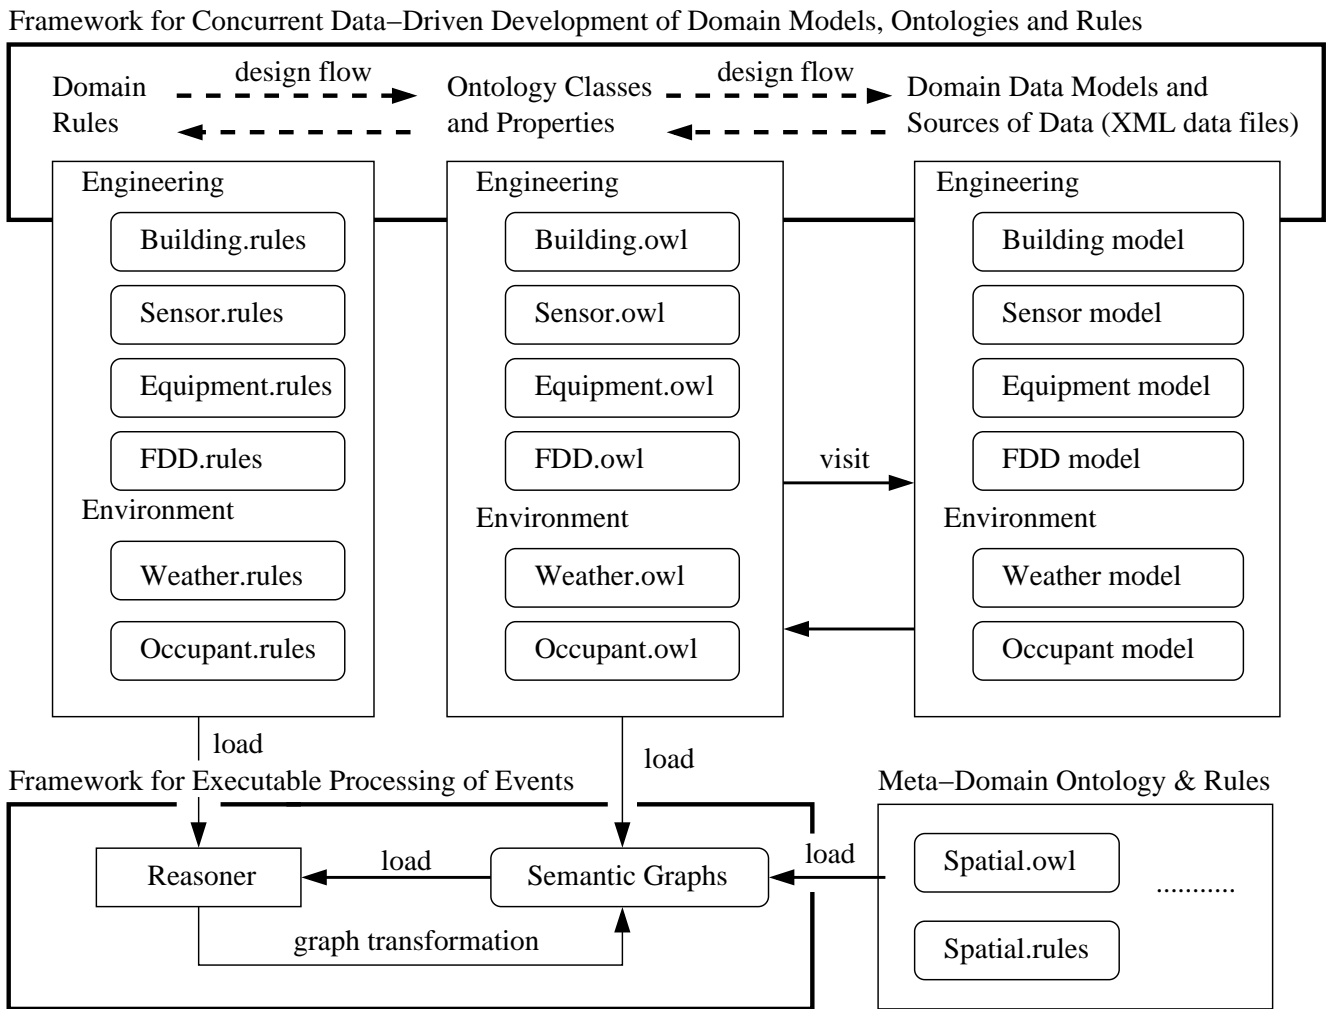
Framework for Concurrent Data−Driven Development of Domain Models, Ontologies and Rules

Domain Rules

design flow

Ontology Classes and Properties

design flow

Domain Data Models and Sources of Data (XML data files)

Engineering

Building.rules

Sensor.rules

Equipment.rules

FDD.rules

Environment

Weather.rules

Occupant.rules

Engineering

Building.owl

Sensor.owl

Equipment.owl

FDD.owl

Environment

Weather.owl

Occupant.owl

visit

Engineering

Building model

Sensor model

Equipment model

FDD model

Environment

Weather model

Occupant model

load

load

Framework for Executable Processing of Events

Reasoner

load

Semantic Graphs

graph transformation

Meta−Domain Ontology & Rules

load

Spatial.owl

...........

Spatial.rules